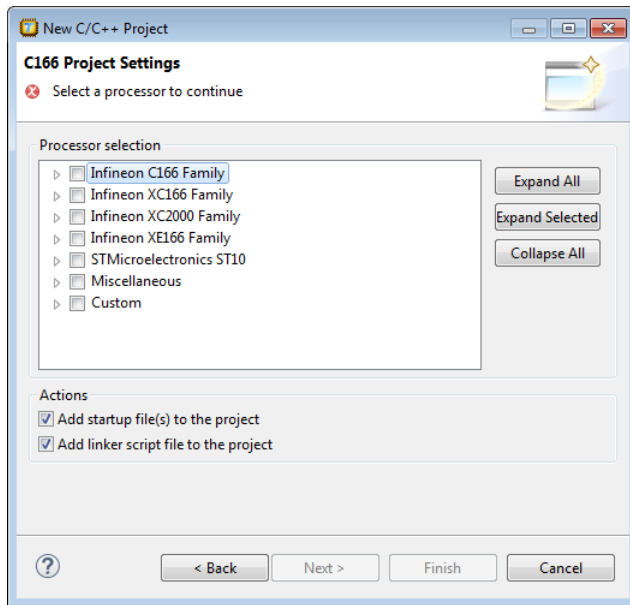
New C/C++ Project

C166 Project Settings

Select a processor to continue

Processor selection

Infineon C166 Family
Infineon XC166 Family
Infineon XC2000 Family
Infineon XE166 Family
STMicroelectronics ST10
Miscellaneous
Custom

Expand All
Expand Selected
Collapse All

Actions

Add startup file(s) to the project
Add linker script file to the project

?

< Back
Next >
Finish
Cancel